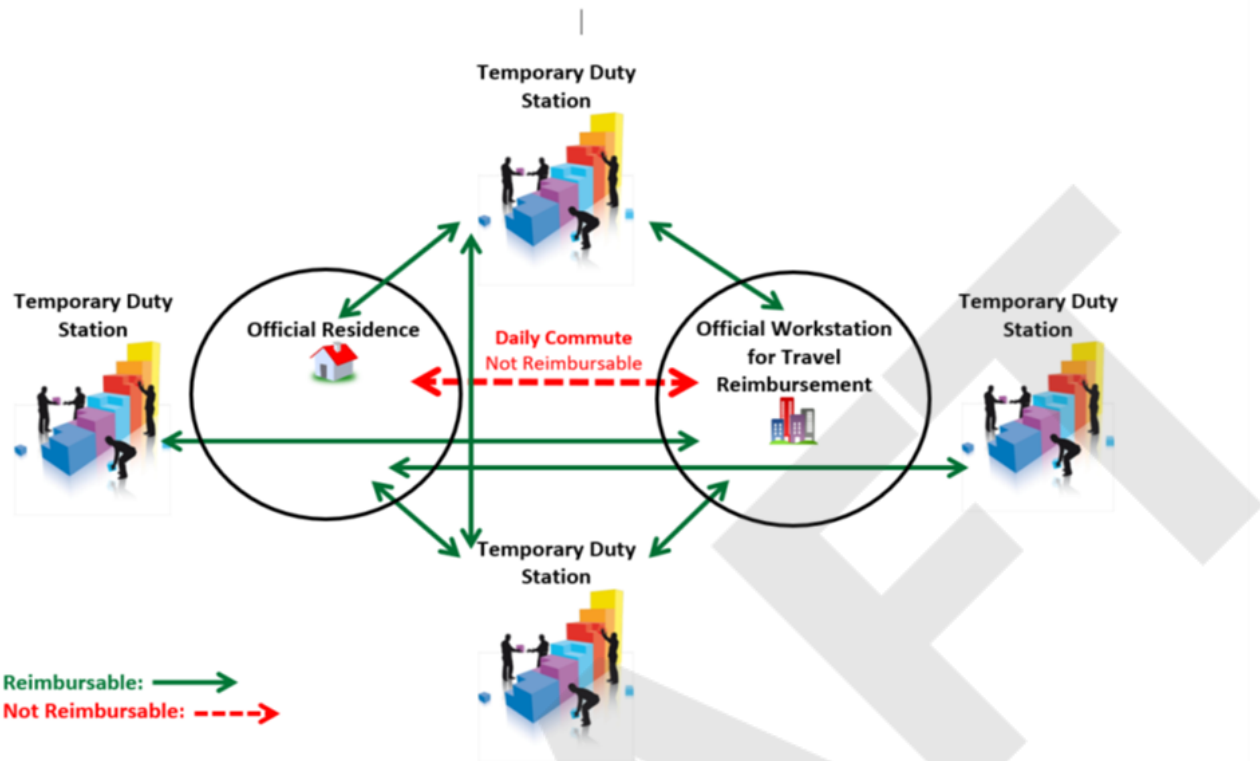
Temporary Duty Station

Temporary Duty Station

Official Residence

Daily Commute
Not Reimbursable

Official Workstation for Travel Reimbursement

Temporary Duty Station

Temporary Duty Station

Reimbursable:
Not Reimbursable: